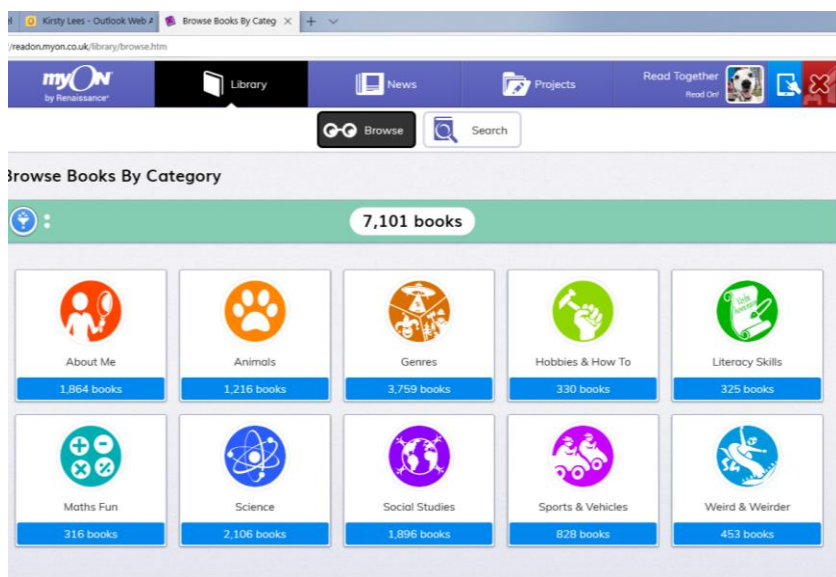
Kirsty Lees - Outlook Web A | Browse Books By Categ ×

/readon.myon.co.uk/library/browse.htm

myON by Renaissance

Library

News

Projects

Read Together
Read On!

Browse

Search

Browse Books By Category

7,101 books

About Me
1,864 books

Animals
1,216 books

Genres
3,759 books

Hobbies & How To
330 books

Literacy Skills
325 books

Maths Fun
316 books

Science
2,106 books

Social Studies
1,896 books

Sports & Vehicles
828 books

Weird & Weirder
453 books